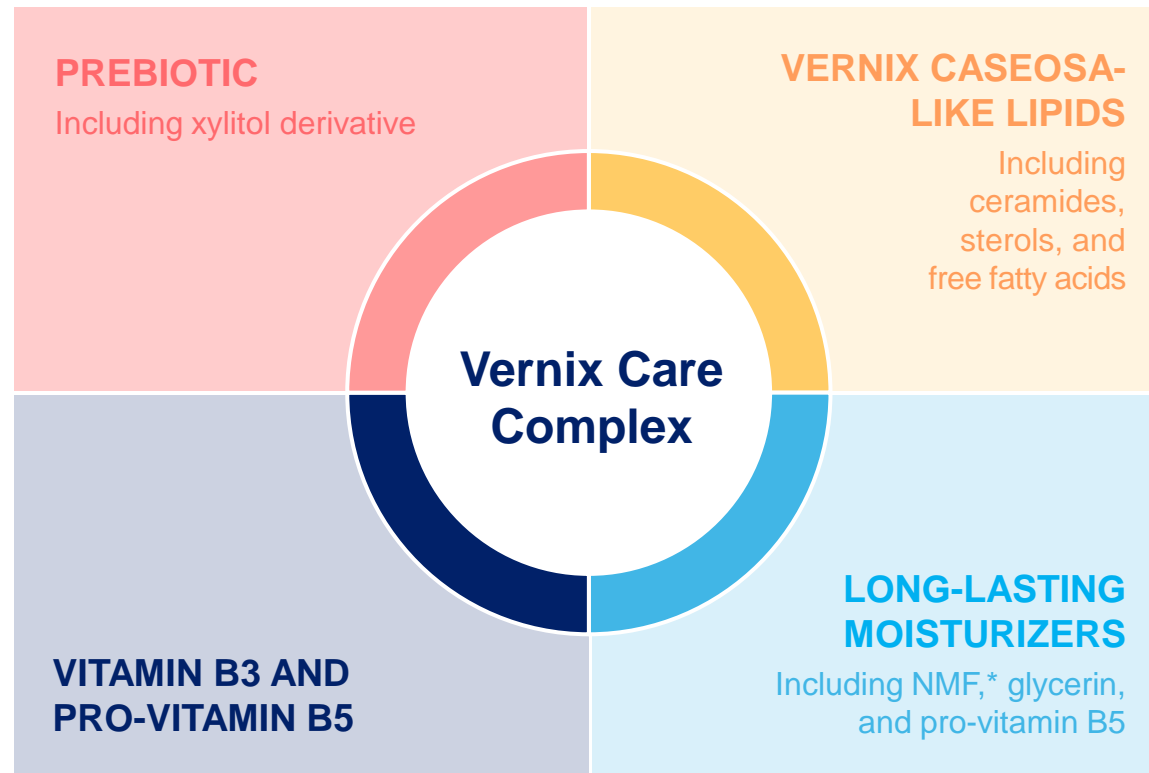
PREBIOTIC
Including xylitol derivative

VERNIX CASEOSA-LIKE LIPIDS
Including ceramides, sterols, and free fatty acids

Vernix Care Complex

VITAMIN B3 AND PRO-VITAMIN B5

LONG-LASTING MOISTURIZERS
Including NMF,* glycerin, and pro-vitamin B5